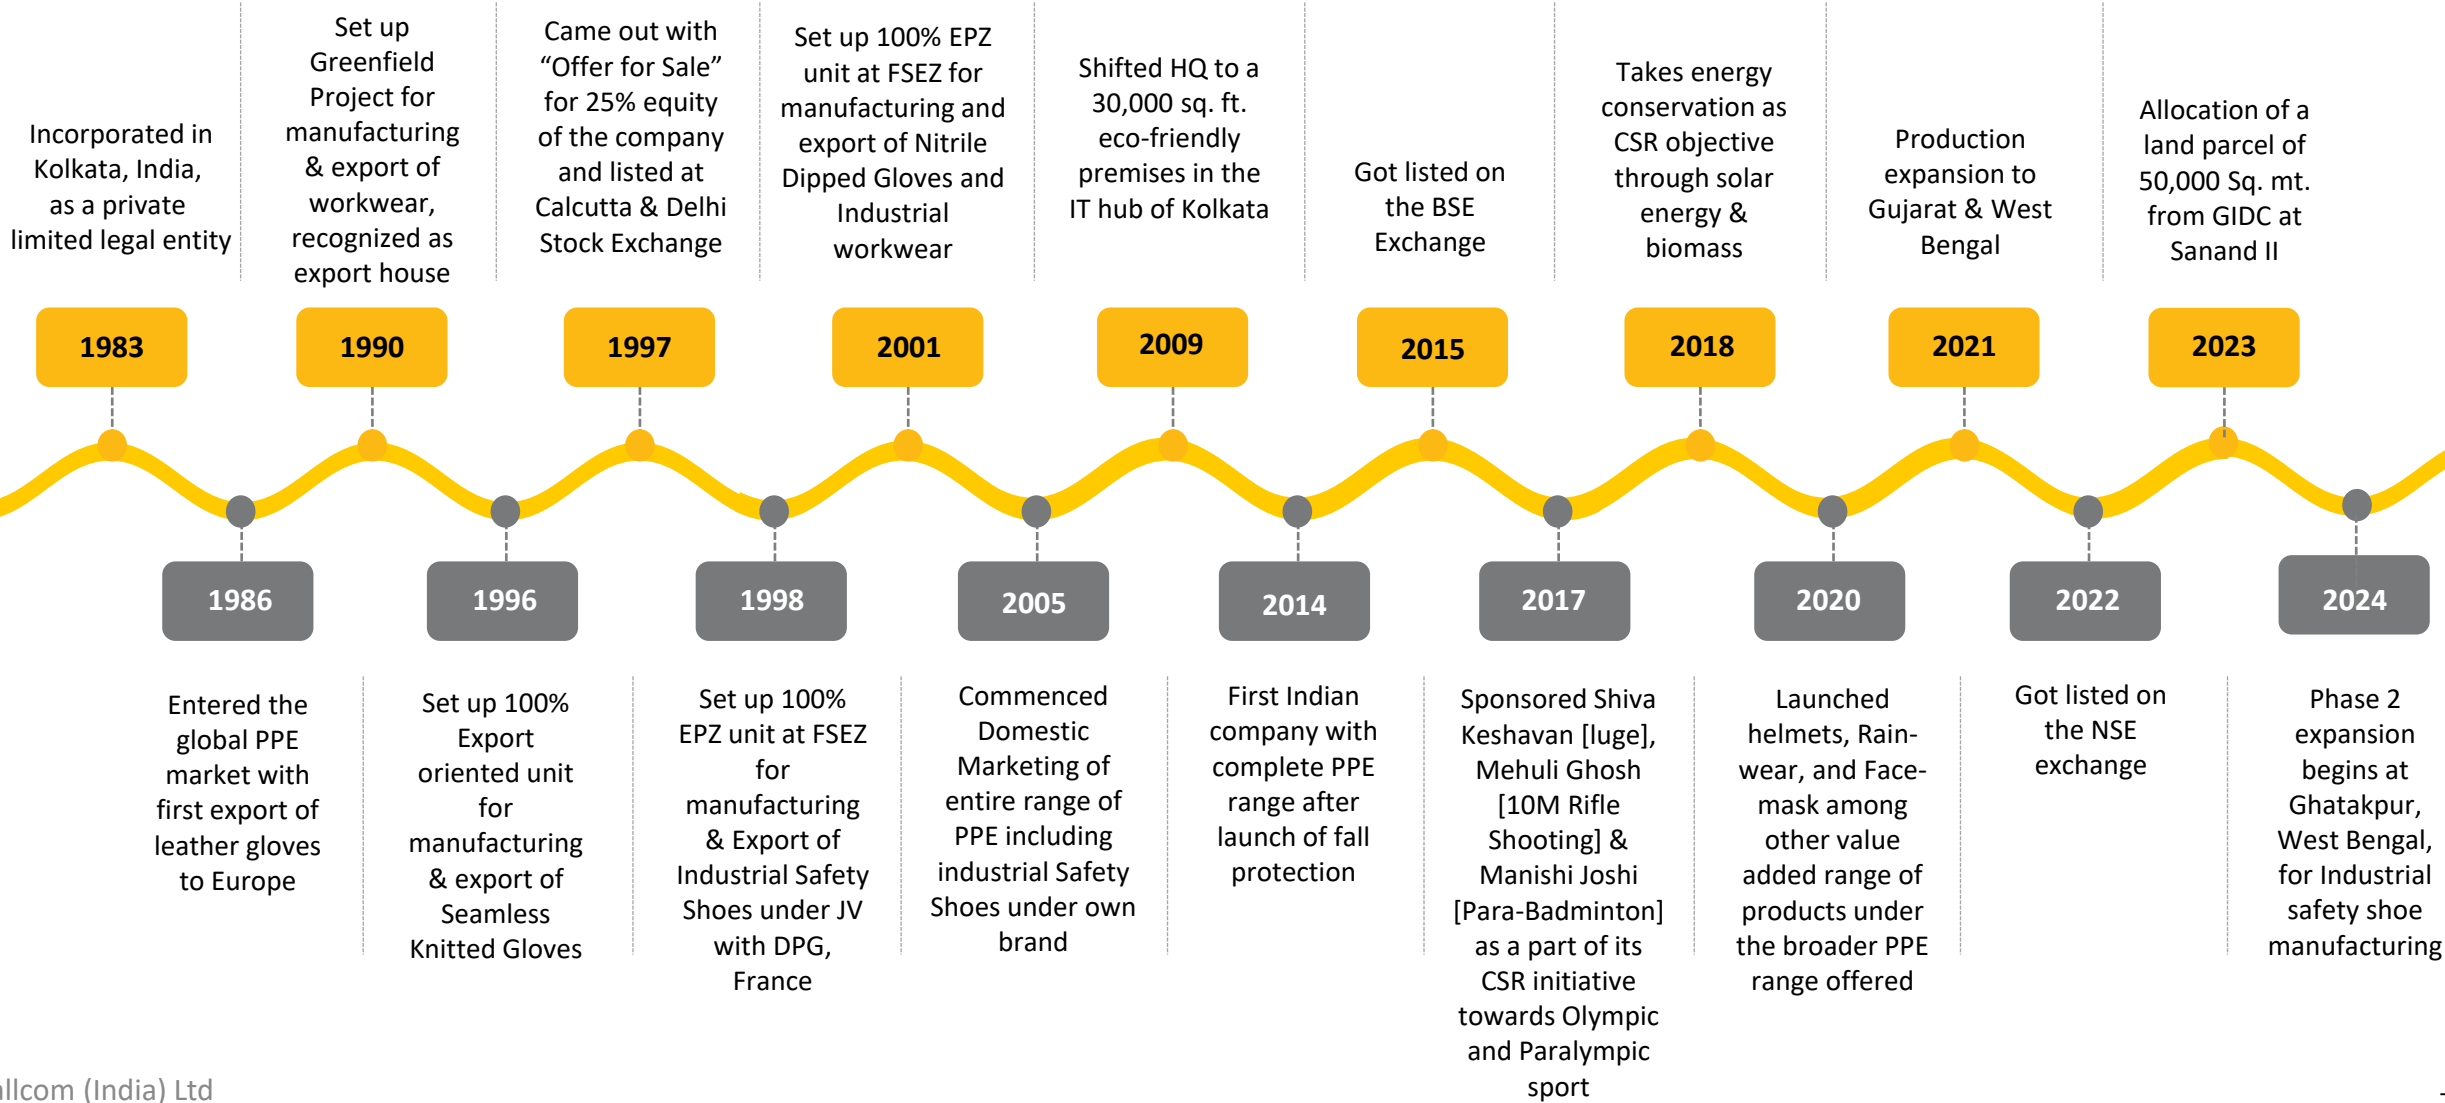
Incorporated in Kolkata, India, as a private limited legal entity

Set up Greenfield Project for manufacturing & export of workwear, recognized as export house

Came out with "Offer for Sale" for 25% equity of the company and listed at Calcutta & Delhi Stock Exchange

Set up 100% EPZ unit at FSEZ for manufacturing and export of Nitrile Dipped Gloves and Industrial workwear

Shifted HQ to a 30,000 sq. ft. eco-friendly premises in the IT hub of Kolkata

Got listed on the BSE Exchange

Takes energy conservation as CSR objective through solar energy & biomass

Production expansion to Gujarat & West Bengal

Allocation of a land parcel of 50,000 Sq. mt. from GIDC at Sanand II

1983

1990

1997

2001

2009

2015

2018

2021

2023

1986

1996

1998

2005

2014

2017

2020

2022

2024

Entered the global PPE market with first export of leather gloves to Europe

Set up 100% Export oriented unit for manufacturing & export of Seamless Knitted Gloves

Set up 100% EPZ unit at FSEZ for manufacturing & Export of Industrial Safety Shoes under JV with DPG, France

Commenced Domestic Marketing of entire range of PPE including industrial Safety Shoes under own brand

First Indian company with complete PPE range after launch of fall protection

Sponsored Shiva Keshavan [luge], Mehuli Ghosh [10M Rifle Shooting] & Manishi Joshi [Para-Badminton] as a part of its CSR initiative towards Olympic and Paralympic sport

Launched helmets, Rain-wear, and Face-mask among other value added range of products under the broader PPE range offered

Got listed on the NSE exchange

Phase 2 expansion begins at Ghatakpur, West Bengal, for Industrial safety shoe manufacturing

llcom (India) Ltd